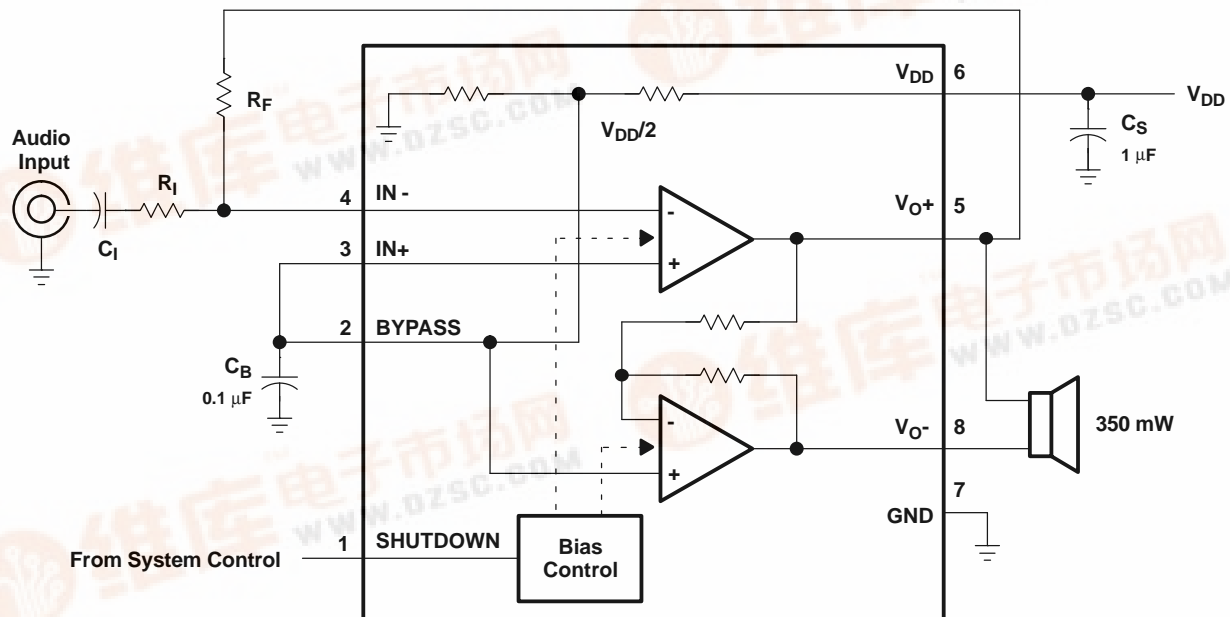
$R_F$

$V_{DD}$ 6

$V_{DD}$

$V_{DD}/2$

$C_S$
1 μF

Audio Input

$R_I$

$C_I$

4 IN -

3 IN+

$V_O$+ 5

-

+

2 BYPASS

$C_B$
0.1 μF

-

+

$V_O$- 8

350 mW

7
GND

1 SHUTDOWN

From System Control

Bias Control

www.dzsc.com